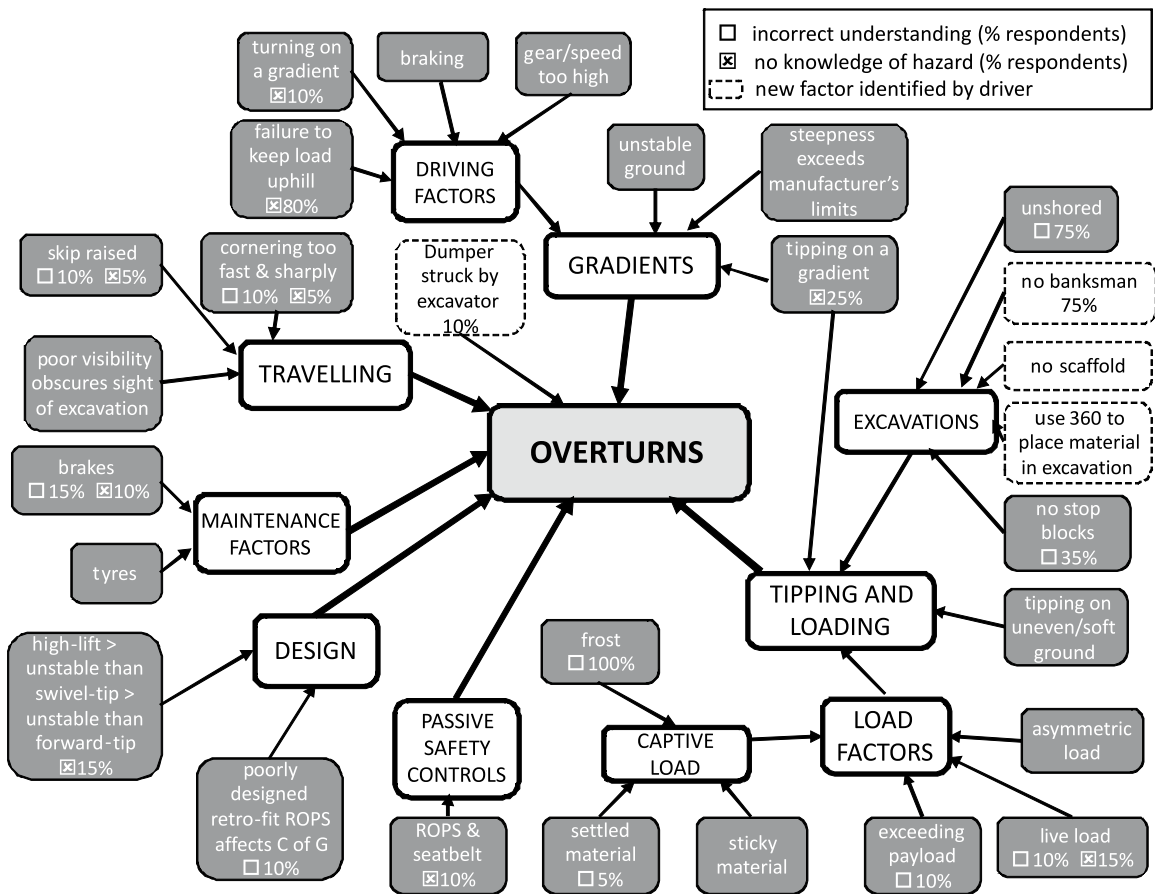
☐ incorrect understanding (% respondents)
☒ no knowledge of hazard (% respondents)
new factor identified by driver

turning on a gradient ☒10%

braking

gear/speed too high

failure to keep load uphill ☒80%

DRIVING FACTORS

unstable ground

steepness exceeds manufacturer's limits

skip raised ☐10% ☒5%

cornering too fast & sharply ☐10% ☒5%

Dumper struck by excavator 10%

GRADIENTS

tipping on a gradient ☒25%

unshored ☐75%

no banksman 75%

poor visibility obscures sight of excavation

TRAVELLING

no scaffold

EXCAVATIONS

use 360 to place material in excavation

OVERTURNS

brakes ☐15% ☒10%

MAINTENANCE FACTORS

tyres

no stop blocks ☐35%

TIPPING AND LOADING

tipping on uneven/soft ground

high-lift > unstable than swivel-tip > unstable than forward-tip ☒15%

DESIGN

frost ☐100%

PASSIVE SAFETY CONTROLS

CAPTIVE LOAD

LOAD FACTORS

asymmetric load

poorly designed retro-fit ROPS affects C of G ☐10%

ROPS & seatbelt ☒10%

settled material ☐5%

sticky material

exceeding payload ☐10%

live load ☐10% ☒15%